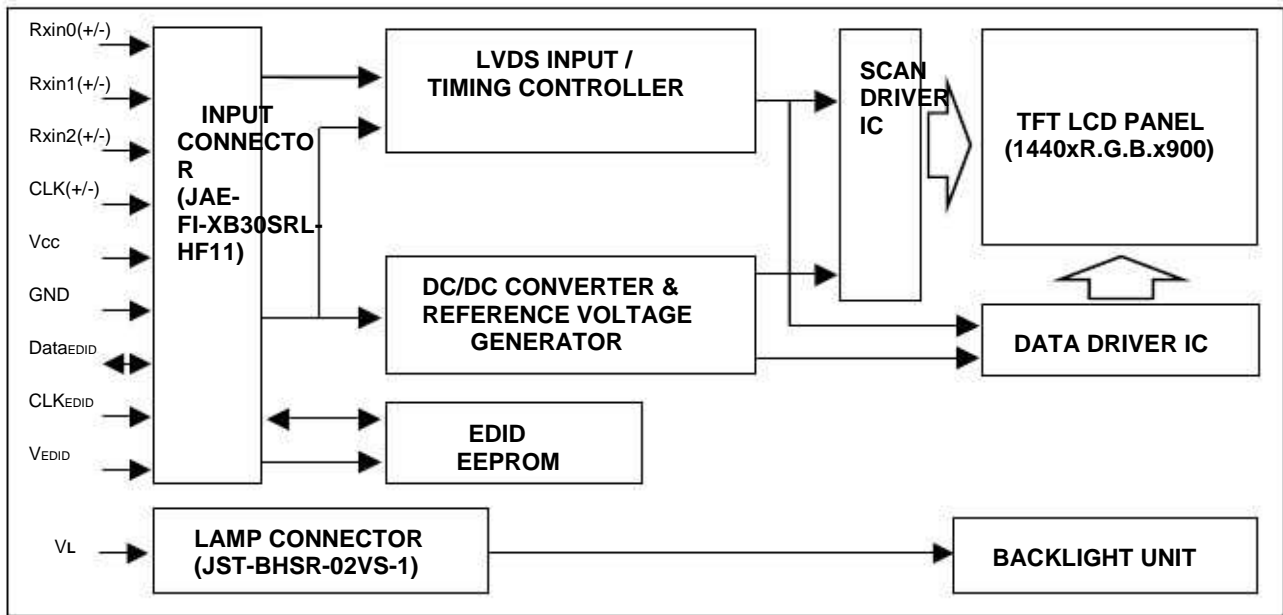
Rxin0(+/-)

Rxin1(+/-)

Rxin2(+/-)

CLK(+/-)

Vcc

GND

DataEDID

CLKEDID

VEDID

INPUT CONNECTOR (JAE-FI-XB30SRL-HF11)

LVDS INPUT / TIMING CONTROLLER

SCAN DRIVER IC

TFT LCD PANEL (1440xR.G.B.x900)

DC/DC CONVERTER & REFERENCE VOLTAGE GENERATOR

DATA DRIVER IC

EDID EEPROM

VL

LAMP CONNECTOR (JST-BHSR-02VS-1)

BACKLIGHT UNIT